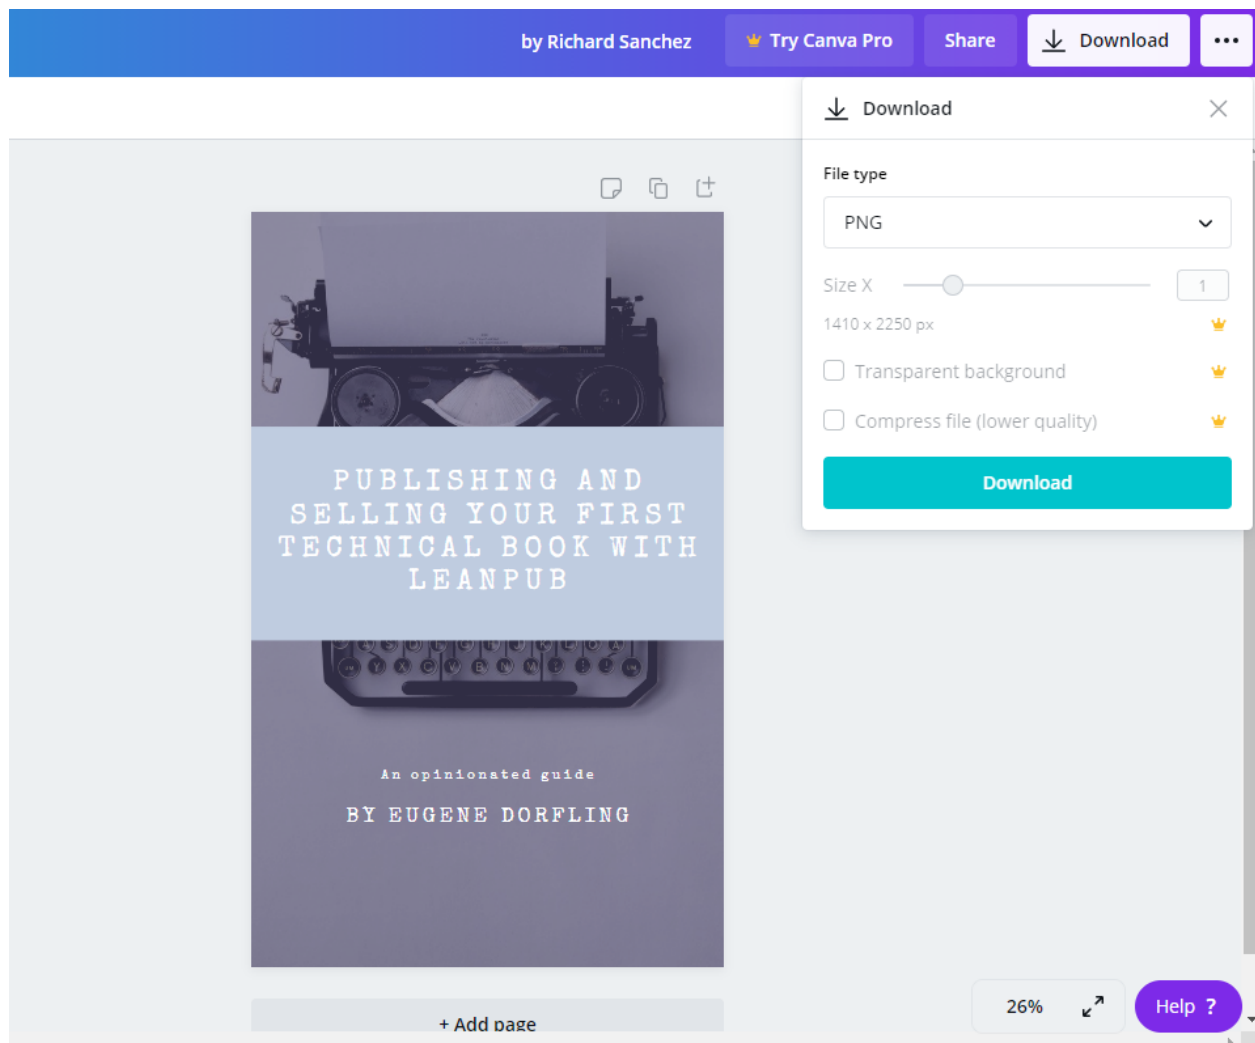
by Richard Sanchez

Try Canva Pro

Share

Download

•••

Download

File type

PNG

Size X

1

1410 x 2250 px

Transparent background

Compress file (lower quality)

Download

PUBLISHING AND SELLING YOUR FIRST TECHNICAL BOOK WITH LEANPUB

An opinionated guide

BY EUGENE DORFLING

+ Add page

26%

Help ?